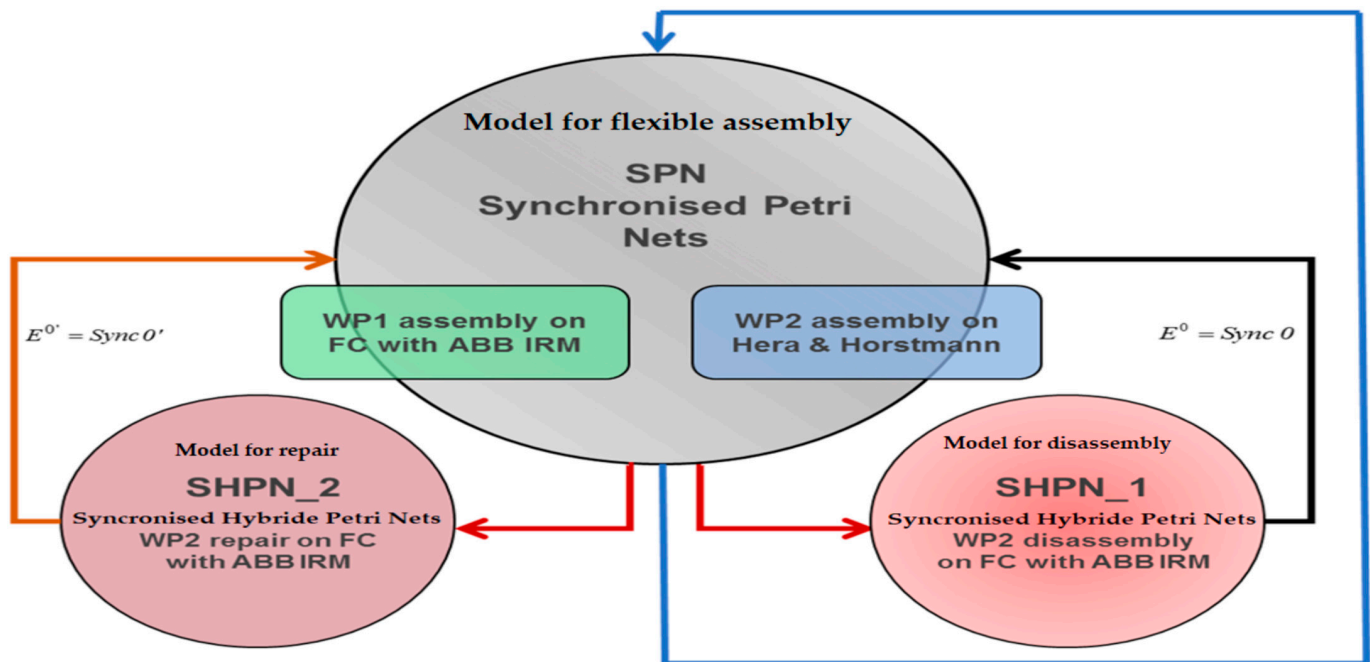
Model for flexible assembly

SPN
Synchronised Petri Nets

WP1 assembly on FC with ABB IRM

WP2 assembly on Hera & Horstmann

$E^{0'} = Sync\ 0'$

$E^{0} = Sync\ 0$

Model for repair
SHPN_2
Syncronised Hybride Petri Nets
WP2 repair on FC with ABB IRM

Model for disassembly
SHPN_1
Syncronised Hybride Petri Nets
WP2 disassembly on FC with ABB IRM